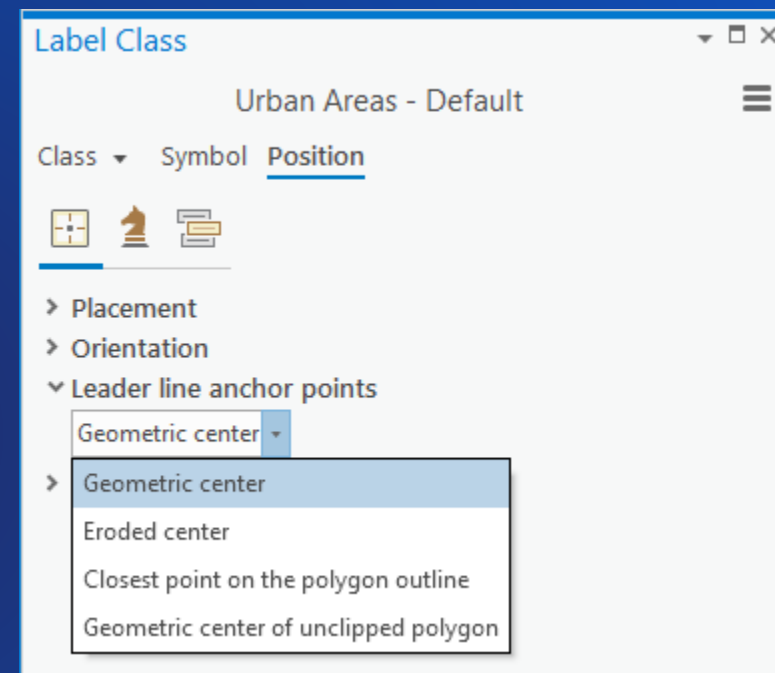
Label Class

Urban Areas - Default

Class Symbol Position

Placement
Orientation
Leader line anchor points

Geometric center

Geometric center
Eroded center
Closest point on the polygon outline
Geometric center of unclipped polygon